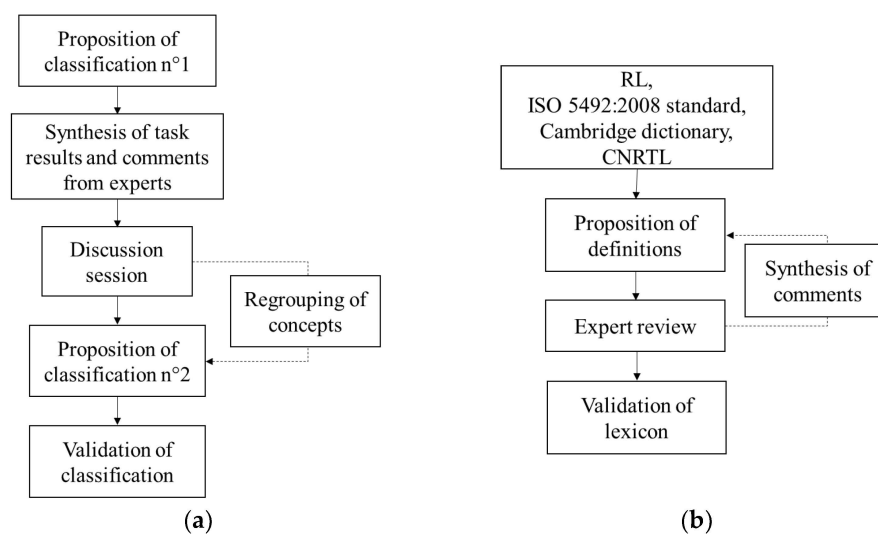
Proposition of classification n°1

Synthesis of task results and comments from experts

Discussion session

Regrouping of concepts

Proposition of classification n°2

Validation of classification

(a)

RL, ISO 5492:2008 standard, Cambridge dictionary, CNRTL

Proposition of definitions

Synthesis of comments

Expert review

Validation of lexicon

(b)